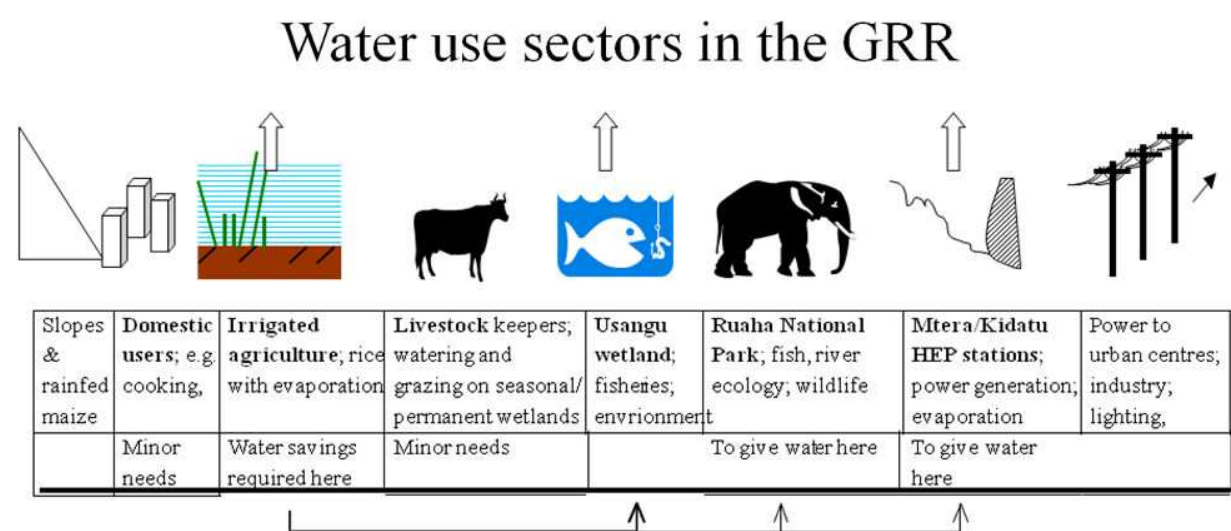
Water use sectors in the GRR

| Slopes & rainfed maize | **Domestic users**; e.g. cooking, | **Irrigated agriculture**; rice with evaporation | **Livestock** keepers; watering and grazing on seasonal/ permanent wetlands | **Usangu wetland**; fisheries; envrionment | **Ruaha National Park**; fish, river ecology; wildlife | **Mtera/Kidatu HEP stations**; power generation; evaporation | Power to urban centres; industry; lighting, |
|---|---|---|---|---|---|---|---|
| | Minor needs | Water savings required here | Minor needs | | To give water here | To give water here | |